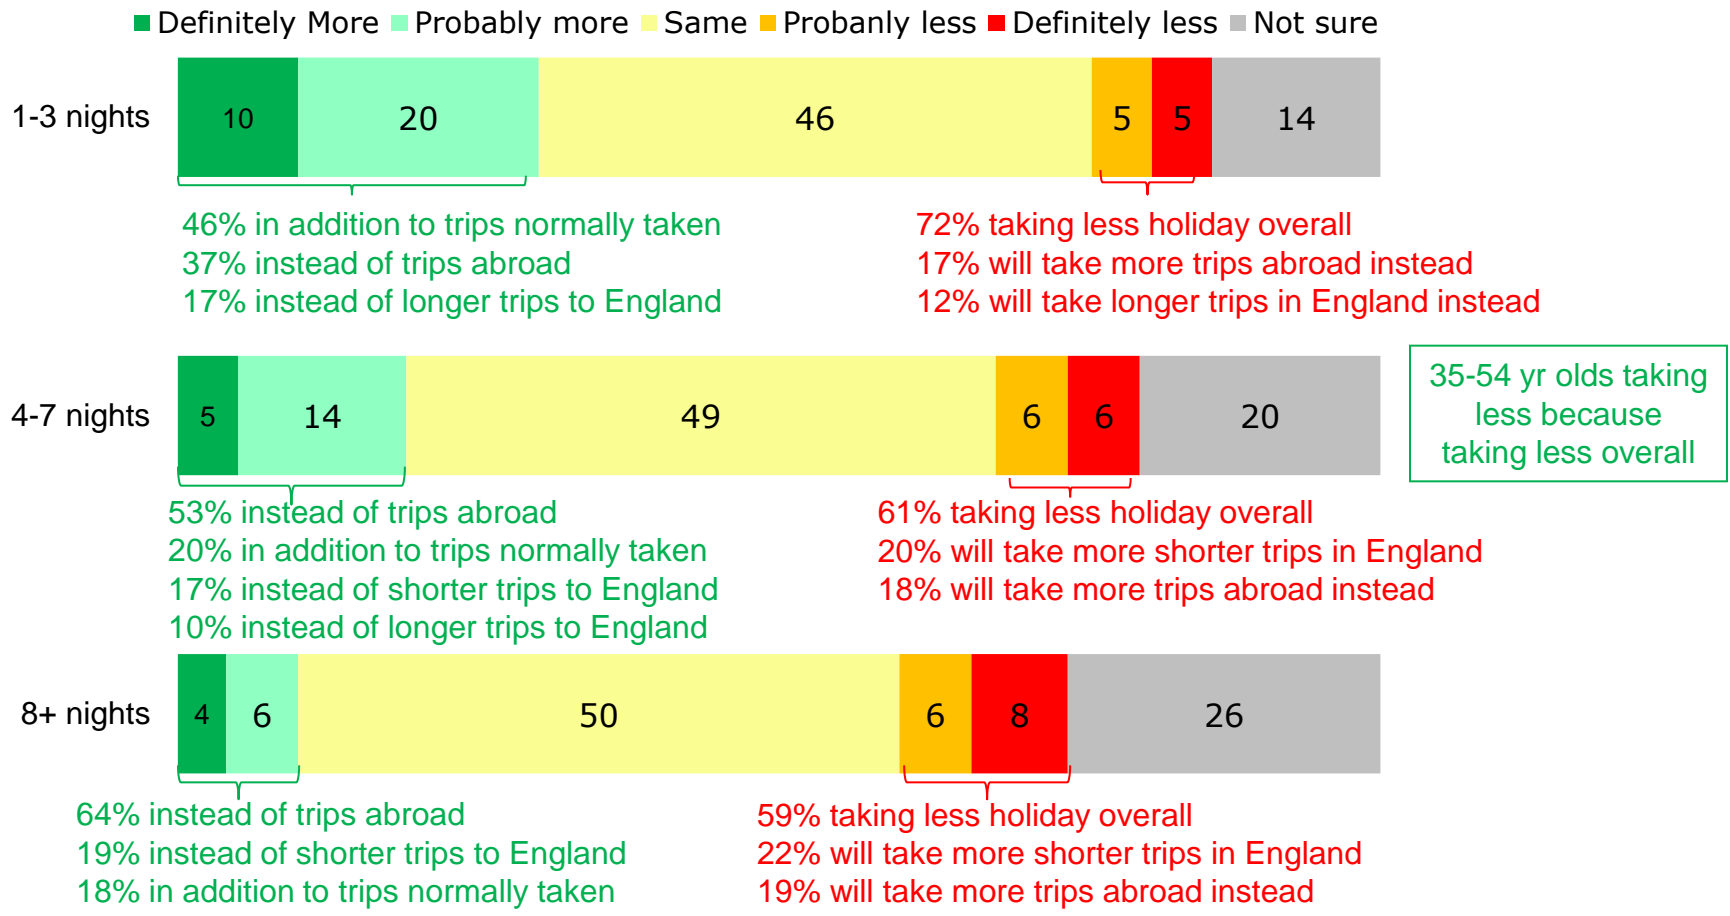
Definitely More Probably more Same Probanly less Definitely less Not sure

1-3 nights

| 10 | 20 | 46 | 5 | 5 | 14 |
|---|---|---|---|---|---|

46% in addition to trips normally taken
37% instead of trips abroad
17% instead of longer trips to England

72% taking less holiday overall
17% will take more trips abroad instead
12% will take longer trips in England instead

4-7 nights

| 5 | 14 | 49 | 6 | 6 | 20 |
|---|---|---|---|---|---|

35-54 yr olds taking less because taking less overall

53% instead of trips abroad
20% in addition to trips normally taken
17% instead of shorter trips to England
10% instead of longer trips to England

61% taking less holiday overall
20% will take more shorter trips in England
18% will take more trips abroad instead

8+ nights

| 4 | 6 | 50 | 6 | 8 | 26 |
|---|---|---|---|---|---|

64% instead of trips abroad
19% instead of shorter trips to England
18% in addition to trips normally taken

59% taking less holiday overall
22% will take more shorter trips in England
19% will take more trips abroad instead